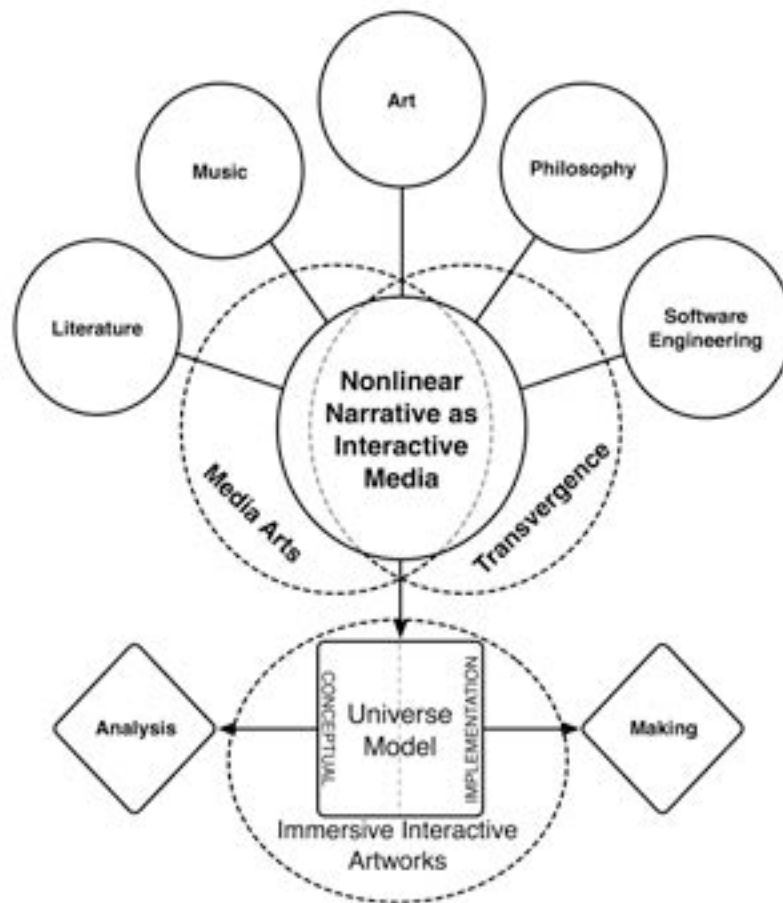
Art

Music

Philosophy

Literature

Software Engineering

Nonlinear Narrative as Interactive Media

Media Arts

Transvergence

CONCEPTUAL

Universe Model

IMPLEMENTATION

Analysis

Making

Immersive Interactive Artworks